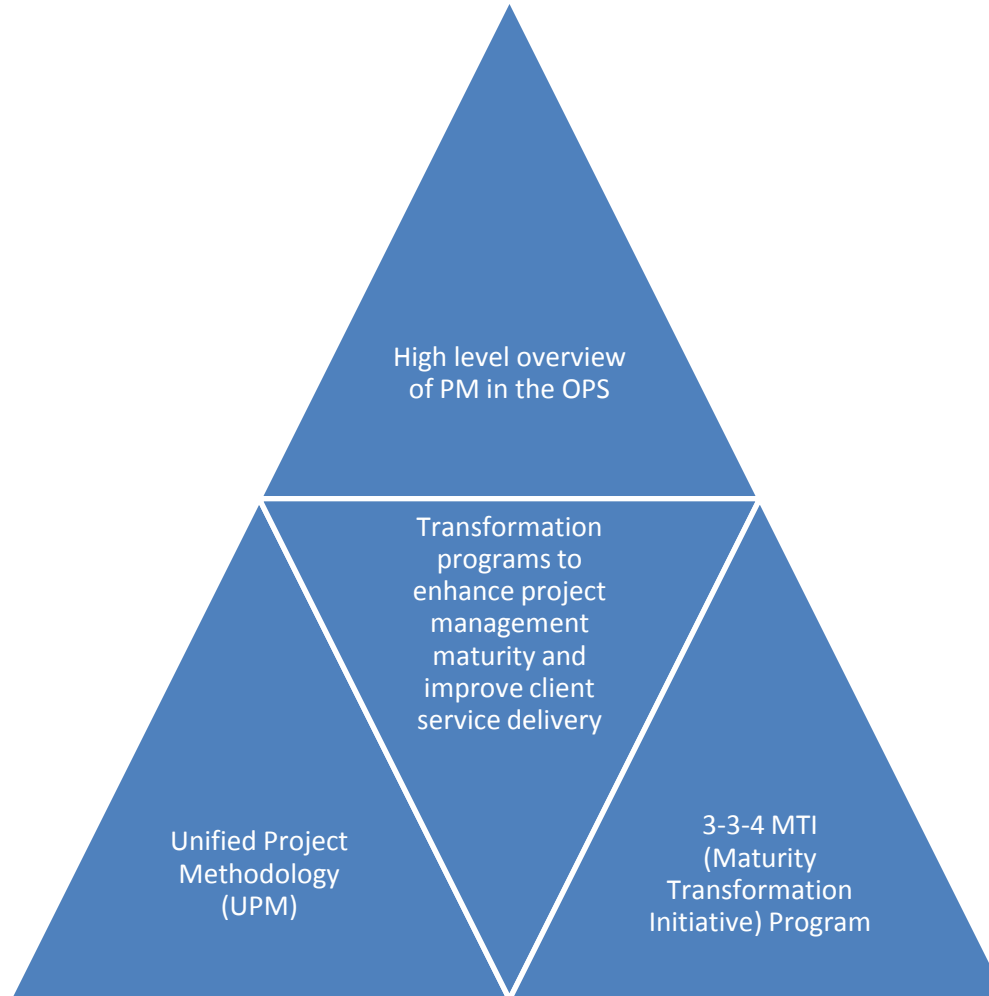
High level overview of PM in the OPS

Transformation programs to enhance project management maturity and improve client service delivery

Unified Project Methodology (UPM)

3-3-4 MTI (Maturity Transformation Initiative) Program